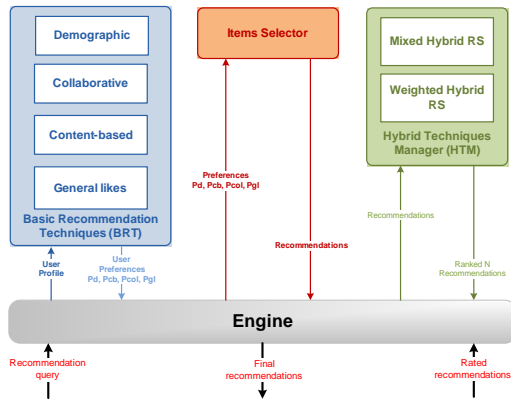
Demographic

Collaborative

Content-based

General likes

Basic Recommendation Techniques (BRT)

Items Selector

Mixed Hybrid RS

Weighted Hybrid RS

Hybrid Techniques Manager (HTM)

Preferences
Pd, Pcb, Pcol, Pgl

Recommendations

Recommendations

Ranked N Recommendations

User Profile

User Preferences
Pd, Pcb, Pcol, Pgl

Engine

Recommendation query

Final recommendations

Rated recommendations